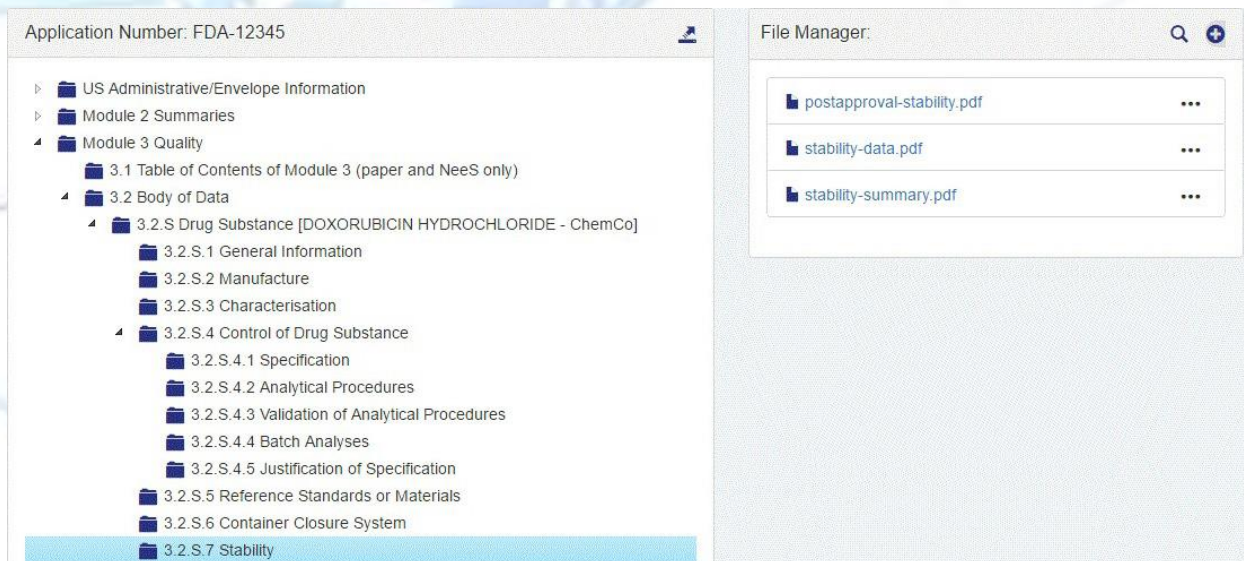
Application Number: FDA-12345

US Administrative/Envelope Information
Module 2 Summaries
Module 3 Quality
3.1 Table of Contents of Module 3 (paper and NeeS only)
3.2 Body of Data
3.2.S Drug Substance [DOXORUBICIN HYDROCHLORIDE - ChemCo]
3.2.S.1 General Information
3.2.S.2 Manufacture
3.2.S.3 Characterisation
3.2.S.4 Control of Drug Substance
3.2.S.4.1 Specification
3.2.S.4.2 Analytical Procedures
3.2.S.4.3 Validation of Analytical Procedures
3.2.S.4.4 Batch Analyses
3.2.S.4.5 Justification of Specification
3.2.S.5 Reference Standards or Materials
3.2.S.6 Container Closure System
3.2.S.7 Stability

File Manager:

postapproval-stability.pdf •••
stability-data.pdf •••
stability-summary.pdf •••